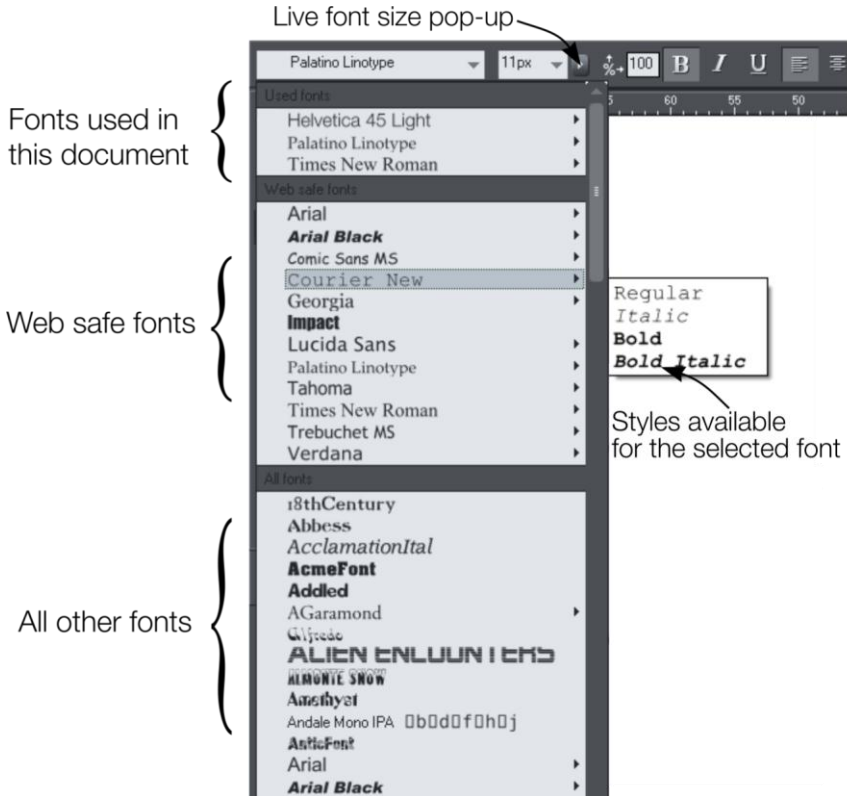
Live font size pop-up

Palatino Linotype
11px
100
B
I
U

Fonts used in this document

Used fonts
Helvetica 45 Light
Palatino Linotype
Times New Roman

65
60
55
50

Web safe fonts

Web safe fonts
Arial
Arial Black
Comic Sans MS
Courier New
Georgia
Impact
Lucida Sans
Palatino Linotype
Tahoma
Times New Roman
Trebuchet MS
Verdana

Regular
Italic
Bold
Bold Italic

Styles available for the selected font

All other fonts

All fonts
18thCentury
Abbess
AcclamationItal
AcmeFont
Addled
AGaramond
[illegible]
ALIEN ENCOUNTERS
ALMONTE SNOW
Amethyst
Andale Mono IPA
AnticFont
Arial
Arial Black